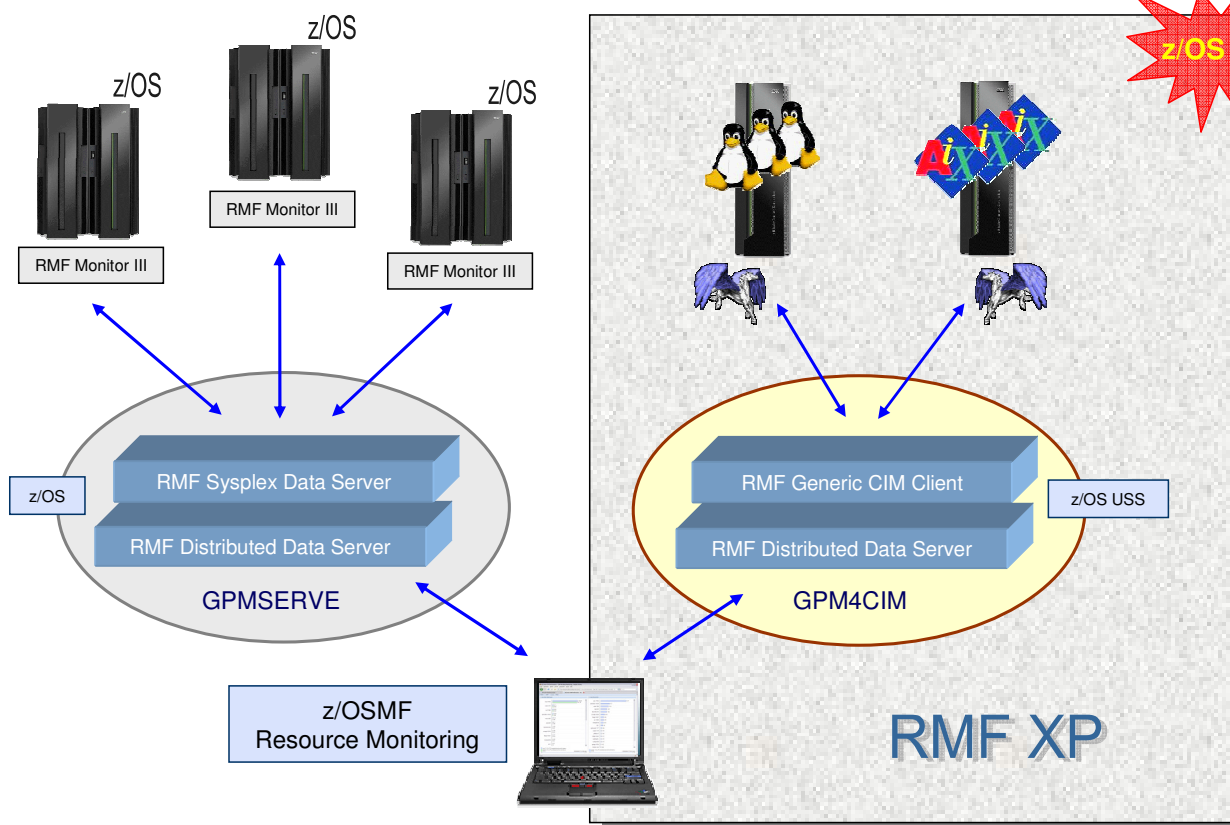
z/OS

z/OS

z/OS

RMF Monitor III

RMF Monitor III

RMF Monitor III

z/OS

RMF Sysplex Data Server

RMF Distributed Data Server

GPMSERVE

RMF Generic CIM Client

RMF Distributed Data Server

z/OS USS

GPM4CIM

z/OSMF
Resource Monitoring

RMF XP